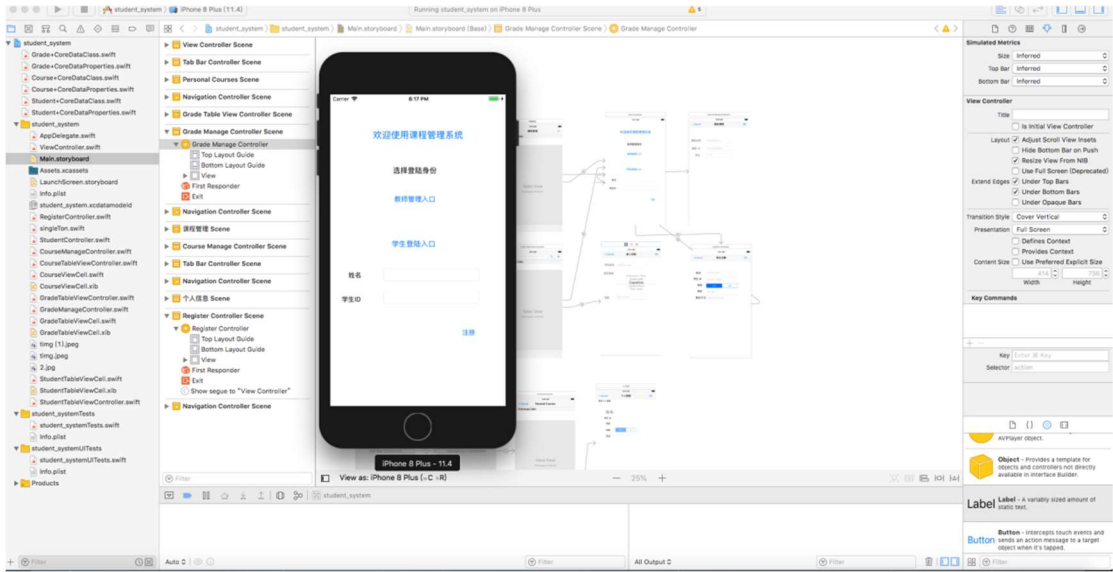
student_system | iPhone 8 Plus (11.4)
Running student_system on iPhone 8 Plus
⚠ 5

student_system > student_system > Main.storyboard > Main.storyboard (Base) > Grade Manage Controller Scene > Grade Manage Controller

student_system
Grade+CoreDataClass.swift
Grade+CoreDataProperties.swift
Course+CoreDataClass.swift
Course+CoreDataProperties.swift
Student+CoreDataClass.swift
Student+CoreDataProperties.swift
student_system
AppDelegate.swift
ViewController.swift
Main.storyboard
Assets.xcassets
LaunchScreen.storyboard
Info.plist
student_system.xcdatamodeld
RegisterController.swift
singleTon.swift
StudentController.swift
CourseManageController.swift
CourseTableViewController.swift
CourseViewCell.swift
CourseViewCell.xib
GradeTableViewController.swift
GradeManageController.swift
GradeTableViewCell.swift
GradeTableViewCell.xib
timg (1).jpeg
timg.jpeg
2.jpg
StudentTableViewCell.swift
StudentTableViewCell.xib
StudentTableViewController.swift
student_systemTests
student_systemTests.swift
Info.plist
student_systemUITests
student_systemUITests.swift
Info.plist
Products

View Controller Scene
Tab Bar Controller Scene
Personal Courses Scene
Navigation Controller Scene
Grade Table View Controller Scene
Grade Manage Controller Scene
Grade Manage Controller
Top Layout Guide
Bottom Layout Guide
View
First Responder
Exit
Navigation Controller Scene
课程管理 Scene
Course Manage Controller Scene
Tab Bar Controller Scene
Navigation Controller Scene
个人信息 Scene
Register Controller Scene
Register Controller
Top Layout Guide
Bottom Layout Guide
View
First Responder
Exit
Show segue to "View Controller"
Navigation Controller Scene

Carrier
8:17 PM
欢迎使用课程管理系统
选择登陆身份
教师管理入口
学生登陆入口
姓名
学生ID
注册

iPhone 8 Plus - 11.4
View as: iPhone 8 Plus (wC hR)
25%
Filter
student_system
Auto
All Output
Filter

Simulated Metrics
Size Inferred
Top Bar Inferred
Bottom Bar Inferred
View Controller
Title
Is Initial View Controller
Layout Adjust Scroll View Insets
Hide Bottom Bar on Push
Resize View From NIB
Use Full Screen (Deprecated)
Extend Edges Under Top Bars
Under Bottom Bars
Under Opaque Bars
Transition Style Cover Vertical
Presentation Full Screen
Defines Context
Provides Context
Content Size Use Preferred Explicit Size
414 736
Width Height
Key Commands
Key Enter ⌘ Key
Selector action
AVPlayer object.
Object - Provides a template for objects and controllers not directly available in Interface Builder.
Label Label - A variably sized amount of static text.
Button Button - Intercepts touch events and sends an action message to a target object when it's tapped.
Filter